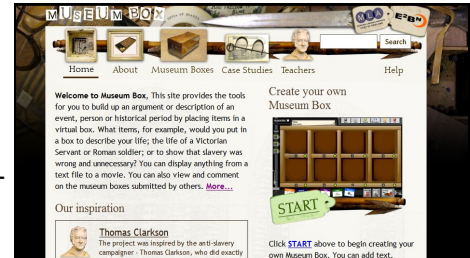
MUSEUM BOX

Search

Home About Museum Boxes Case Studies Teachers Help

Welcome to Museum Box. This site provides the tools for you to build up an argument or description of an event, person or historical period by placing items in a virtual box. What items, for example, would you put in a box to describe your life; the life of a Victorian Servant or Roman soldier; or to show that slavery was wrong and unnecessary? You can display anything from a text file to a movie. You can also view and comment on the museum boxes submitted by others. More...

Our inspiration

Thomas Clarkson
The project was inspired by the anti-slavery campaigner - Thomas Clarkson, who did exactly

Create your own Museum Box

START

Click START above to begin creating your own Museum Box. You can add text.